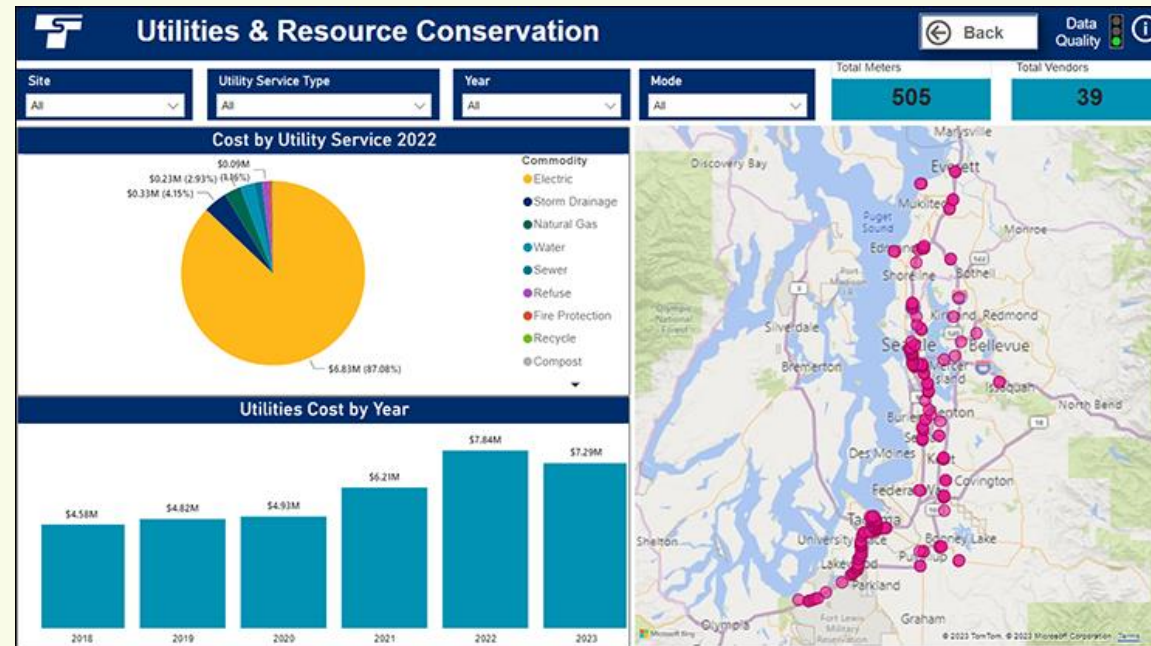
Utilities & Resource Conservation

Back

Data Quality

Site
All

Utility Service Type
All

Year
All

Mode
All

Total Meters
505

Total Vendors
39

Cost by Utility Service 2022

$0.09M
$0.23M (2.93%) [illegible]
$0.33M (4.15%)
$6.83M (87.08%)

Commodity
Electric
Storm Drainage
Natural Gas
Water
Sewer
Refuse
Fire Protection
Recycle
Compost

Utilities Cost by Year

| 2018 | 2019 | 2020 | 2021 | 2022 | 2023 |
|---|---|---|---|---|---|
| $4.58M | $4.82M | $4.93M | $6.21M | $7.84M | $7.29M |

Marysville
Discovery Bay
Everett
Mukilteo
Puget Sound
Edmonds
Monroe
Shoreline
Bothell
Port Madison
Olympic National Forest
Kirkland
Redmond
Silverdale
Seattle
Bellevue
Bremerton
Mercer Island
Issaquah
North Bend
Burien
Renton
SeaTac
Des Moines
Kent
Covington
Federal Way
Tacoma
Shelton
University Place
Bonney Lake
Puyallup
Lakewood
Parkland
Fort Lewis Military Reservation
Graham
Olympia
Microsoft Bing
© 2023 TomTom, © 2023 Microsoft Corporation Terms